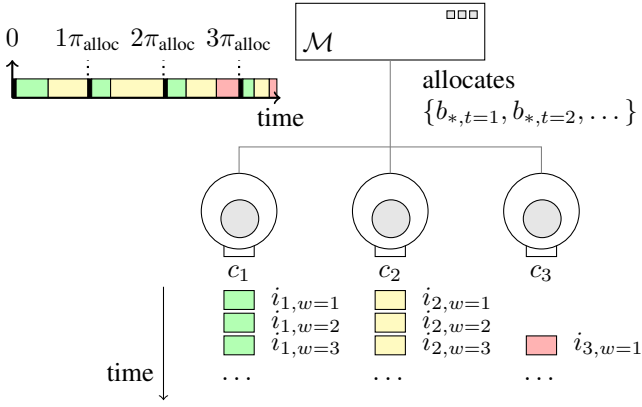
0 $1\pi_{\text{alloc}}$ $2\pi_{\text{alloc}}$ $3\pi_{\text{alloc}}$

time

$\mathcal{M}$

allocates $\{b_{*,t=1}, b_{*,t=2}, \dots\}$

$c_1$ $c_2$ $c_3$

$i_{1,w=1}$ $i_{2,w=1}$
$i_{1,w=2}$ $i_{2,w=2}$
$i_{1,w=3}$ $i_{2,w=3}$ $i_{3,w=1}$

time $\dots$ $\dots$ $\dots$